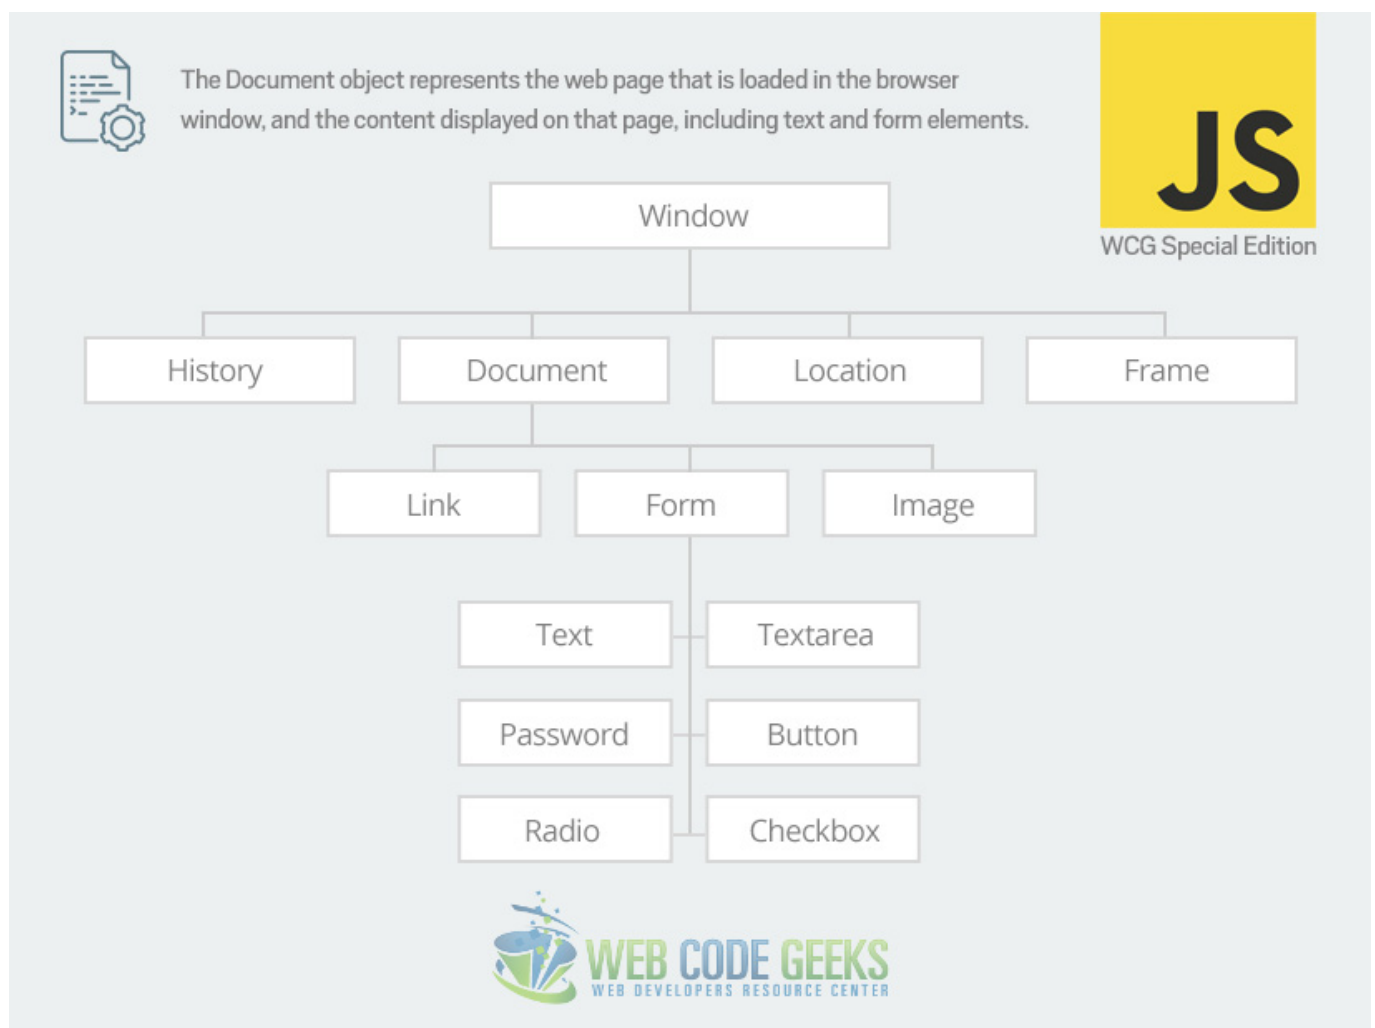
The Document object represents the web page that is loaded in the browser window, and the content displayed on that page, including text and form elements.

JS
WCG Special Edition

Window

History

Document

Location

Frame

Link

Form

Image

Text

Textarea

Password

Button

Radio

Checkbox

WEB CODE GEEKS
WEB DEVELOPERS RESOURCE CENTER